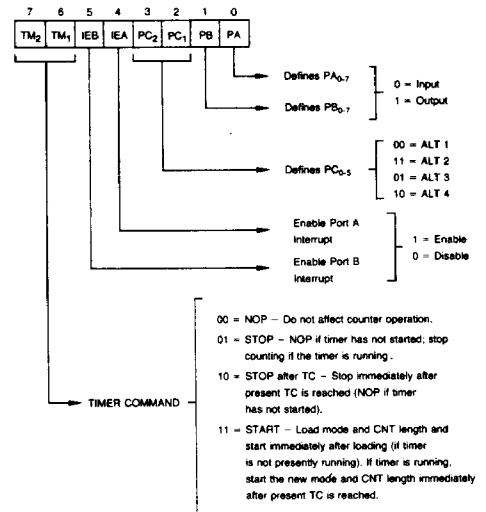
| 7 | 6 | 5 | 4 | 3 | 2 | 1 | 0 |
|---|---|---|---|---|---|---|---|
| $TM_2$ | $TM_1$ | IEB | IEA | $PC_2$ | $PC_1$ | PB | PA |

Defines $PA_{0-7}$

Defines $PB_{0-7}$

0 = Input
1 = Output

Defines $PC_{0-5}$

00 = ALT 1
11 = ALT 2
01 = ALT 3
10 = ALT 4

Enable Port A Interrupt

Enable Port B Interrupt

1 = Enable
0 = Disable

TIMER COMMAND

00 = NOP – Do not affect counter operation.

01 = STOP – NOP if timer has not started; stop counting if the timer is running.

10 = STOP after TC – Stop immediately after present TC is reached (NOP if timer has not started).

11 = START – Load mode and CNT length and start immediately after loading (if timer is not presently running). If timer is running, start the new mode and CNT length immediately after present TC is reached.